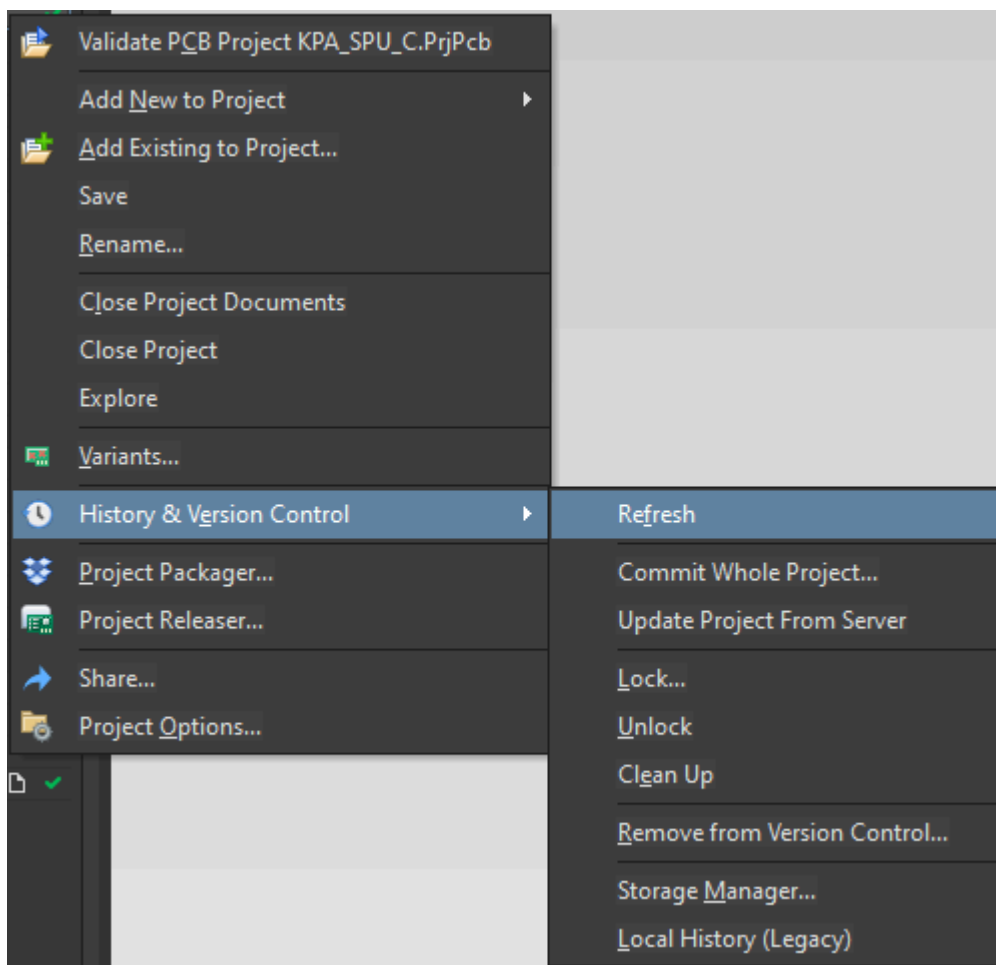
Validate PCB Project KPA_SPU_C.PrjPcb
Add New to Project
Add Existing to Project...
Save
Rename...
Close Project Documents
Close Project
Explore
Variants...
History & Version Control
Project Packager...
Project Releaser...
Share...
Project Options...

Refresh
Commit Whole Project...
Update Project From Server
Lock...
Unlock
Clean Up
Remove from Version Control...
Storage Manager...
Local History (Legacy)